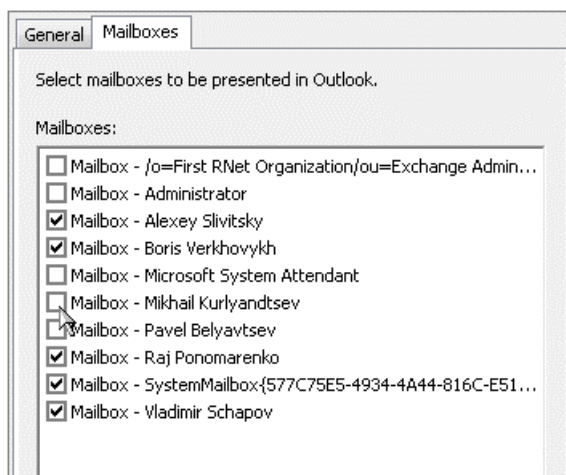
General Mailboxes

Select mailboxes to be presented in Outlook.

Mailboxes:

Mailbox - /o=First RNet Organization/ou=Exchange Admin...
Mailbox - Administrator
Mailbox - Alexey Slivitsky
Mailbox - Boris Verkhovykh
Mailbox - Microsoft System Attendant
Mailbox - Mikhail Kurlyandtsev
Mailbox - Pavel Belyavtsev
Mailbox - Raj Ponomarenko
Mailbox - SystemMailbox{577C75E5-4934-4A44-816C-E51...
Mailbox - Vladimir Schapov